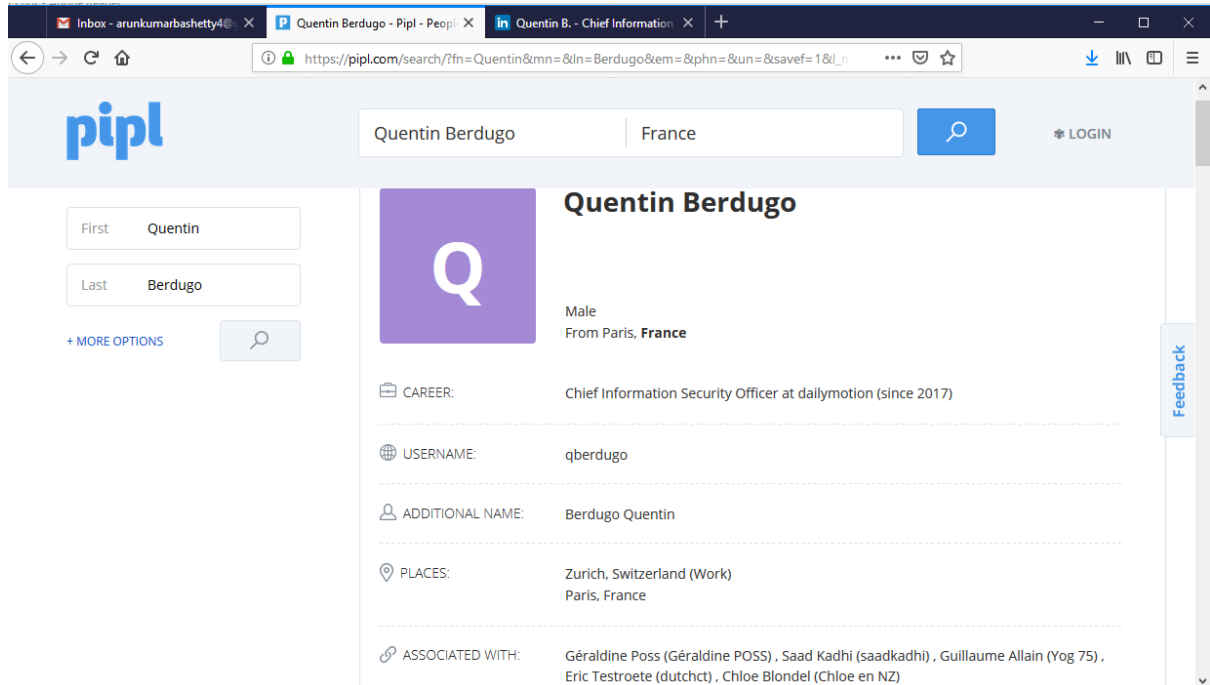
Inbox - arunkumarbashetty4@

Quentin Berdugo - Pipl - Peopl

Quentin B. - Chief Information

https://pipl.com/search/?fn=Quentin&mn=&ln=Berdugo&em=&phn=&un=&savef=1&l_n

pipl

Quentin Berdugo

France

LOGIN

First Quentin

Last Berdugo

+ MORE OPTIONS

Q

Quentin Berdugo

Male
From Paris, **France**

CAREER: Chief Information Security Officer at dailymotion (since 2017)

USERNAME: qberdugo

ADDITIONAL NAME: Berdugo Quentin

PLACES: Zurich, Switzerland (Work)
Paris, France

ASSOCIATED WITH: Géraldine Poss (Géraldine POSS) , Saad Kadhi (saadkadhi) , Guillaume Allain (Yog 75) , Eric Testroete (dutchct) , Chloe Blondel (Chloe en NZ)

Feedback